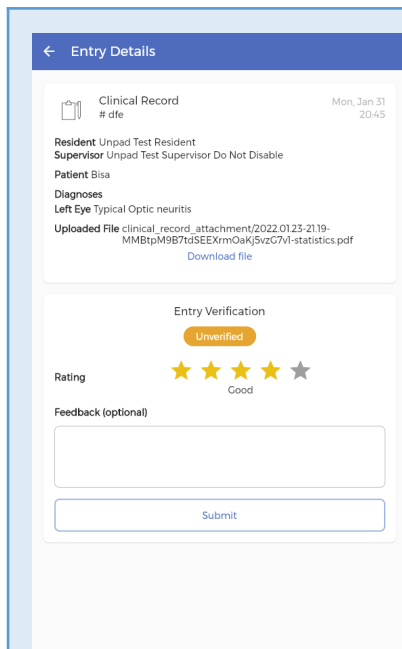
← Entry Details

Clinical Record
# dfe

Mon, Jan 31
20:45

Resident Unpad Test Resident
Supervisor Unpad Test Supervisor Do Not Disable

Patient Bisa

Diagnoses
Left Eye Typical Optic neuritis

Uploaded File clinical_record_attachment/2022.01.23-21.19-MMBtpM9B7tdSEEXrmOaKj5vzG7v1-statistics.pdf

Download file

Entry Verification

Unverified

Rating

Good

Feedback (optional)

Submit